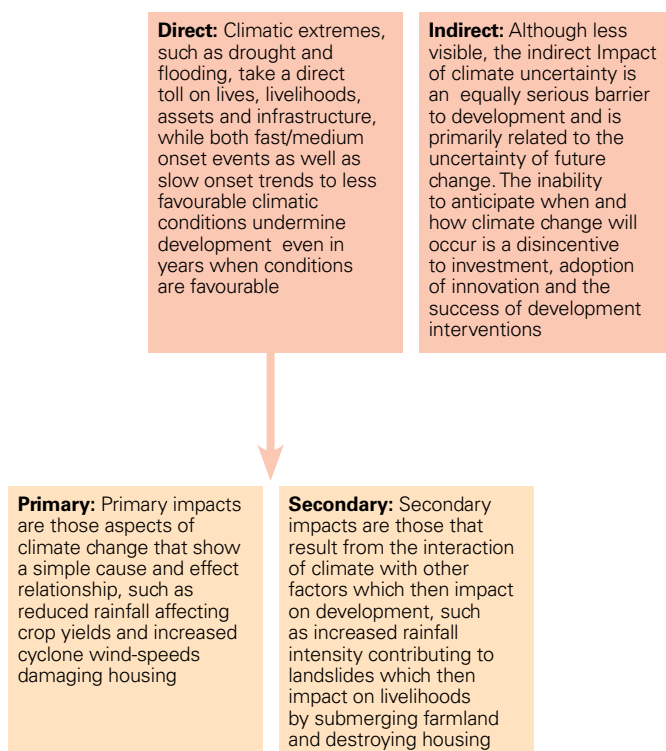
**Direct:** Climatic extremes, such as drought and flooding, take a direct toll on lives, livelihoods, assets and infrastructure, while both fast/medium onset events as well as slow onset trends to less favourable climatic conditions undermine development even in years when conditions are favourable

**Indirect:** Although less visible, the indirect Impact of climate uncertainty is an equally serious barrier to development and is primarily related to the uncertainty of future change. The inability to anticipate when and how climate change will occur is a disincentive to investment, adoption of innovation and the success of development interventions

**Primary:** Primary impacts are those aspects of climate change that show a simple cause and effect relationship, such as reduced rainfall affecting crop yields and increased cyclone wind-speeds damaging housing

**Secondary:** Secondary impacts are those that result from the interaction of climate with other factors which then impact on development, such as increased rainfall intensity contributing to landslides which then impact on livelihoods by submerging farmland and destroying housing